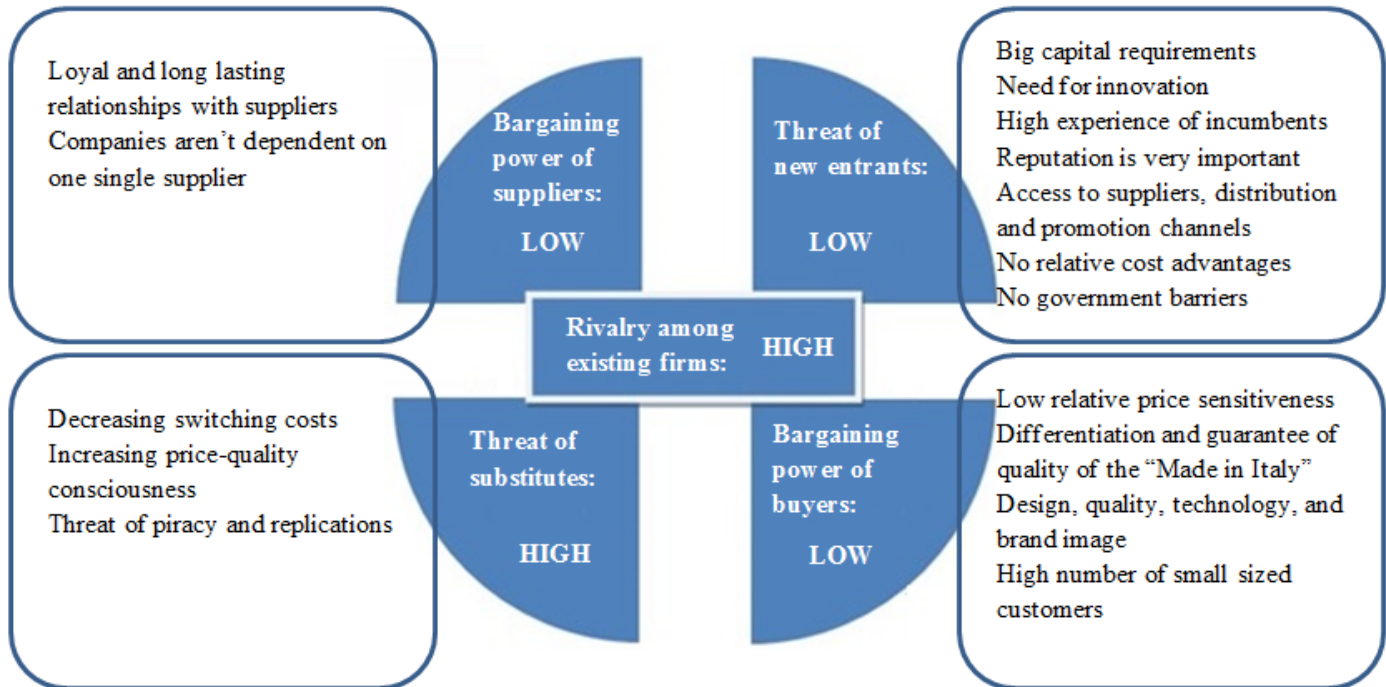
Loyal and long lasting relationships with suppliers
Companies aren’t dependent on one single supplier

Bargaining power of suppliers:
LOW

Threat of new entrants:
LOW

Big capital requirements
Need for innovation
High experience of incumbents
Reputation is very important
Access to suppliers, distribution and promotion channels
No relative cost advantages
No government barriers

Rivalry among existing firms: HIGH

Decreasing switching costs
Increasing price-quality consciousness
Threat of piracy and replications

Threat of substitutes:
HIGH

Bargaining power of buyers:
LOW

Low relative price sensitiveness
Differentiation and guarantee of quality of the “Made in Italy”
Design, quality, technology, and brand image
High number of small sized customers